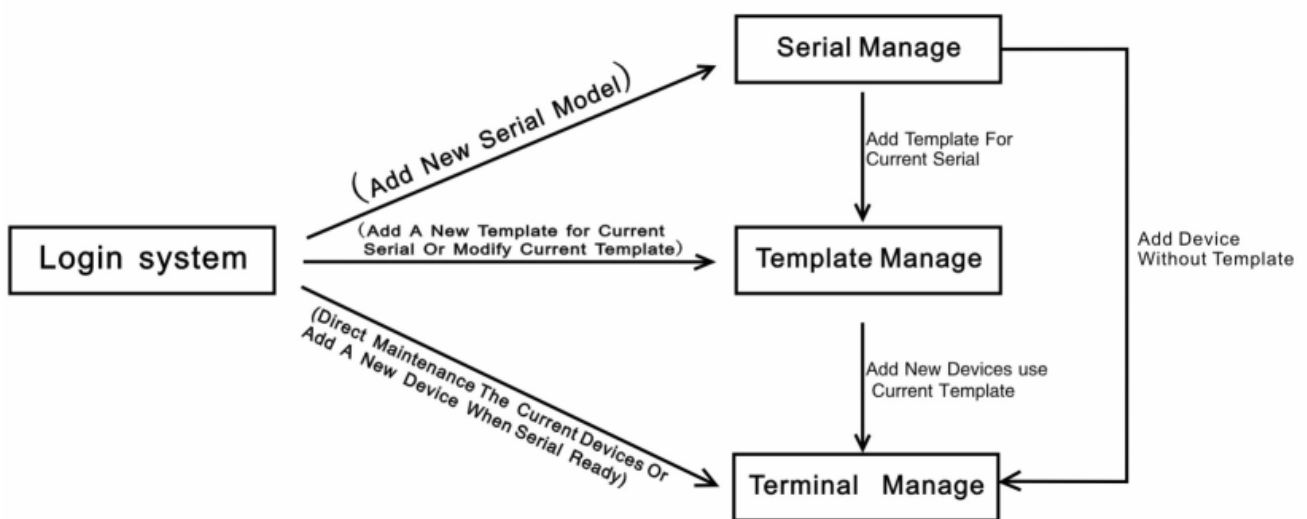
Serial Manage

(Add New Serial Model)

Add Template For Current Serial

Add Device Without Template

Login system

(Add A New Template for Current Serial Or Modify Current Template)

Template Manage

(Direct Maintenance The Current Devices Or Add A New Device When Serial Ready)

Add New Devices use Current Template

Terminal Manage